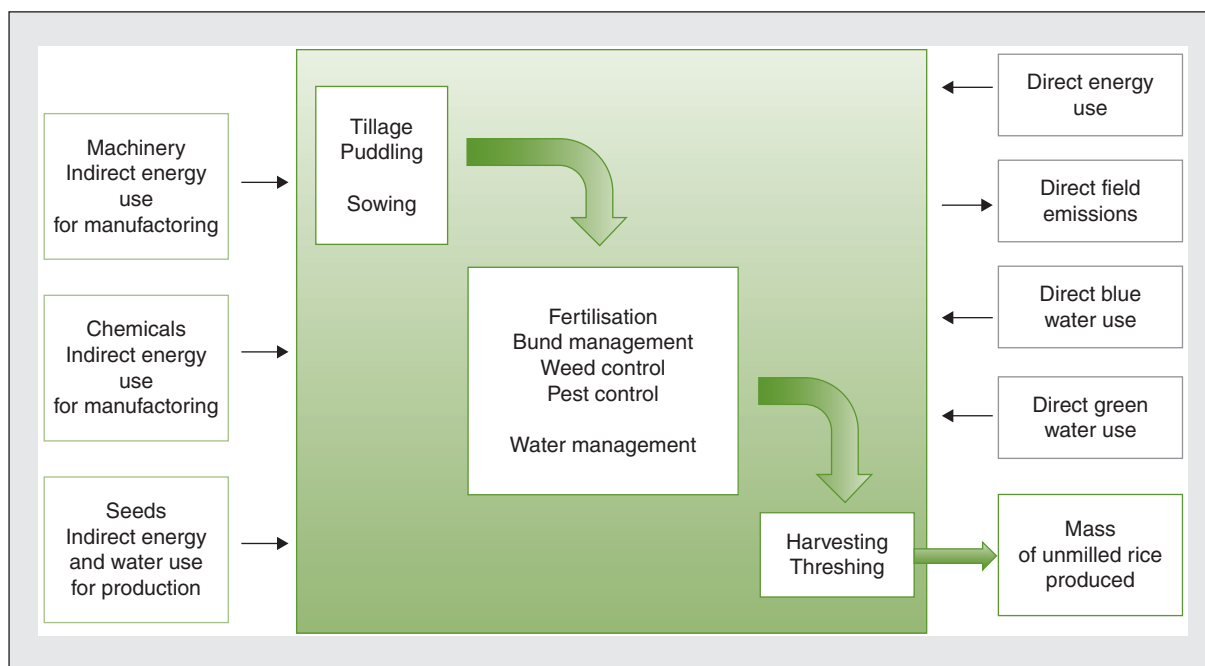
Machinery
Indirect energy use
for manufactoring

Chemicals
Indirect energy use
for manufactoring

Seeds
Indirect energy and water use
for production

Tillage
Puddling

Sowing

Fertilisation
Bund management
Weed control
Pest control

Water management

Harvesting
Threshing

Direct energy use

Direct field emissions

Direct blue water use

Direct green water use

Mass
of unmilled rice
produced